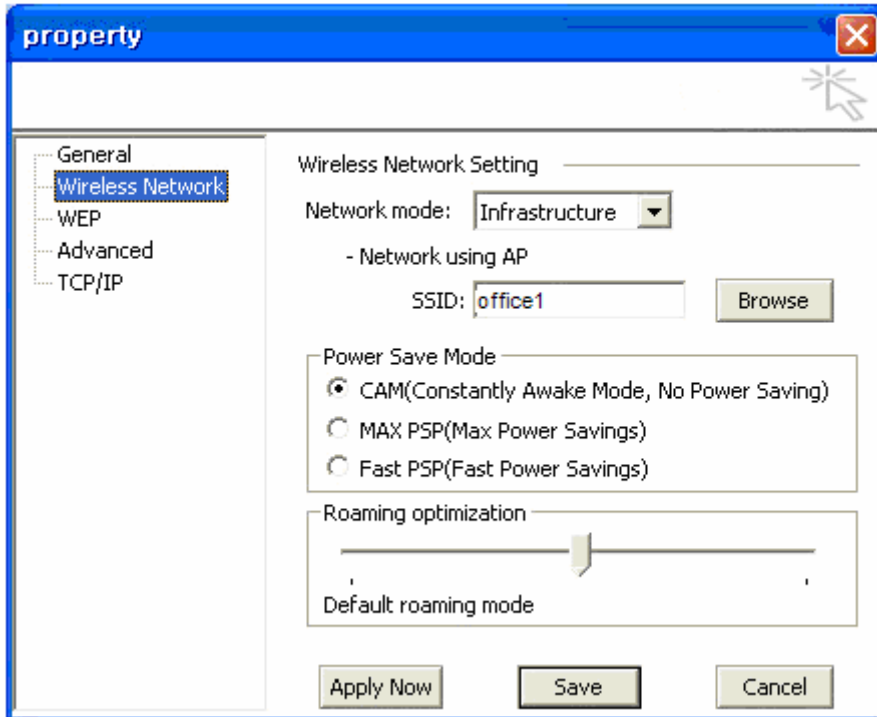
property

General
Wireless Network
WEP
Advanced
TCP/IP

Wireless Network Setting

Network mode: Infrastructure

- Network using AP

SSID: office1 Browse

Power Save Mode

CAM(Constantly Awake Mode, No Power Saving)

MAX PSP(Max Power Savings)

Fast PSP(Fast Power Savings)

Roaming optimization

Default roaming mode

Apply Now Save Cancel